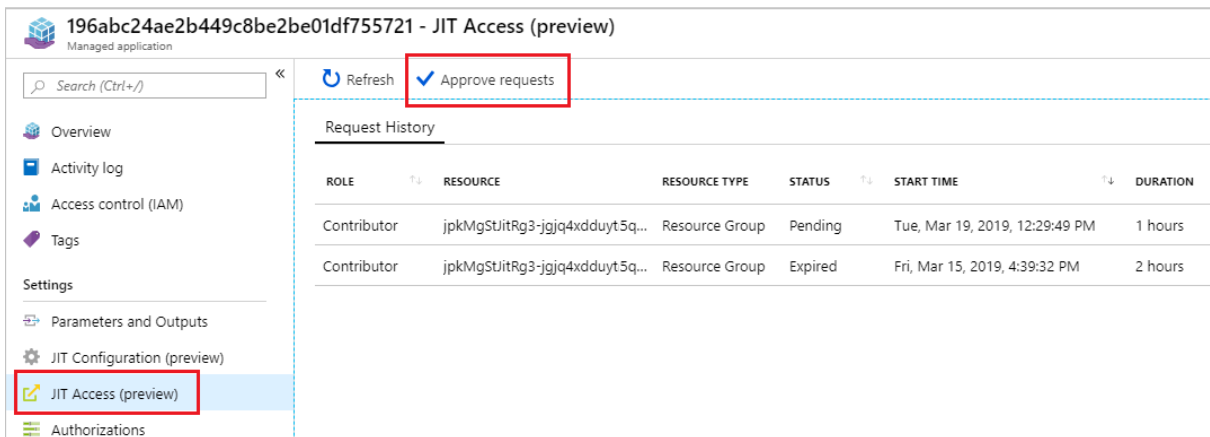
196abc24ae2b449c8be2be01df755721 - JIT Access (preview)
Managed application

Search (Ctrl+/)

«

Overview
Activity log
Access control (IAM)
Tags

Settings

Parameters and Outputs
JIT Configuration (preview)
JIT Access (preview)
Authorizations

Refresh
Approve requests

Request History

| ROLE | RESOURCE | RESOURCE TYPE | STATUS | START TIME | DURATION |
|---|---|---|---|---|---|
| Contributor | jpkMgStJitRg3-jgjq4xdduyt5q... | Resource Group | Pending | Tue, Mar 19, 2019, 12:29:49 PM | 1 hours |
| Contributor | jpkMgStJitRg3-jgjq4xdduyt5q... | Resource Group | Expired | Fri, Mar 15, 2019, 4:39:32 PM | 2 hours |